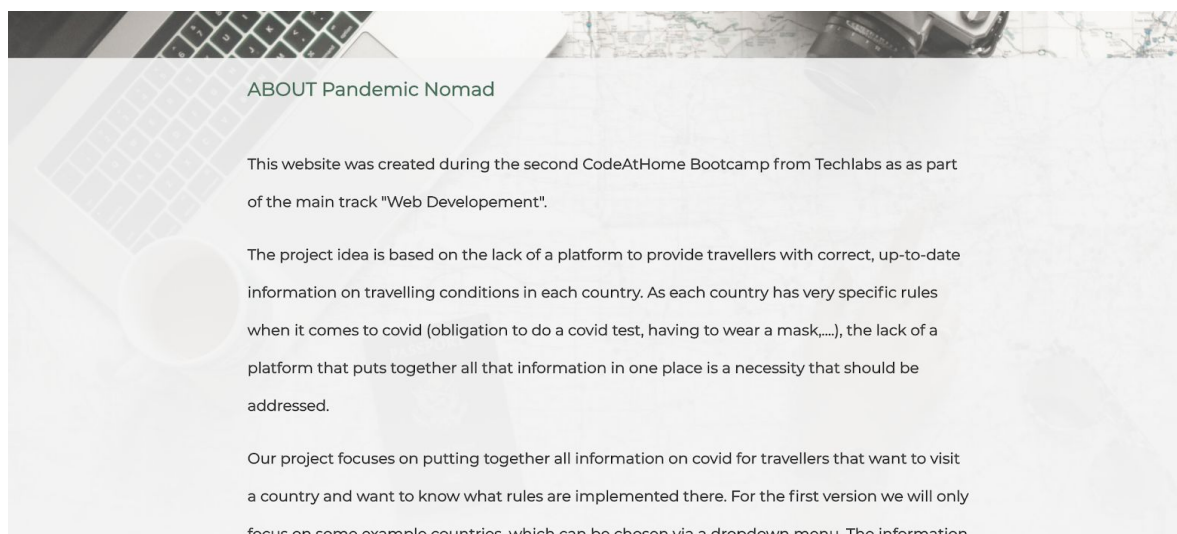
ABOUT Pandemic Nomad

This website was created during the second CodeAtHome Bootcamp from Techlabs as as part of the main track "Web Developement".

The project idea is based on the lack of a platform to provide travellers with correct, up-to-date information on travelling conditions in each country. As each country has very specific rules when it comes to covid (obligation to do a covid test, having to wear a mask,....), the lack of a platform that puts together all that information in one place is a necessity that should be addressed.

Our project focuses on putting together all information on covid for travellers that want to visit a country and want to know what rules are implemented there. For the first version we will only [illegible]